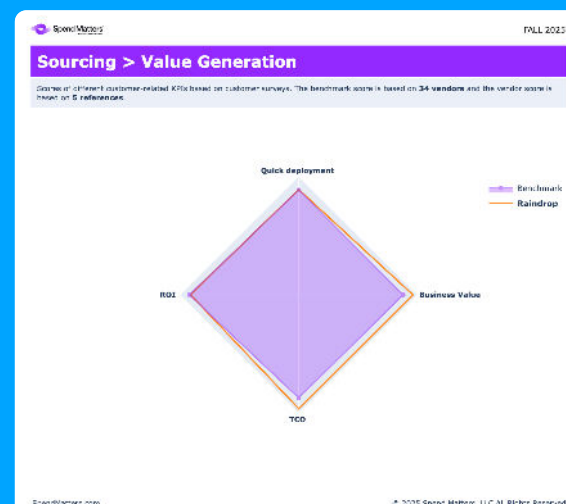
Spend Matters

FALL 2023

Sourcing > Value Generation

Scores of different customer-related KPIs based on customer surveys. The benchmark score is based on 34 vendors and the vendor score is based on 5 references.

Quick deployment

Benchmark

Raindrop

ROI

Business Value

TCO

SpendMatters.com

© 2023 Spend Matters, LLC All Rights Reserved